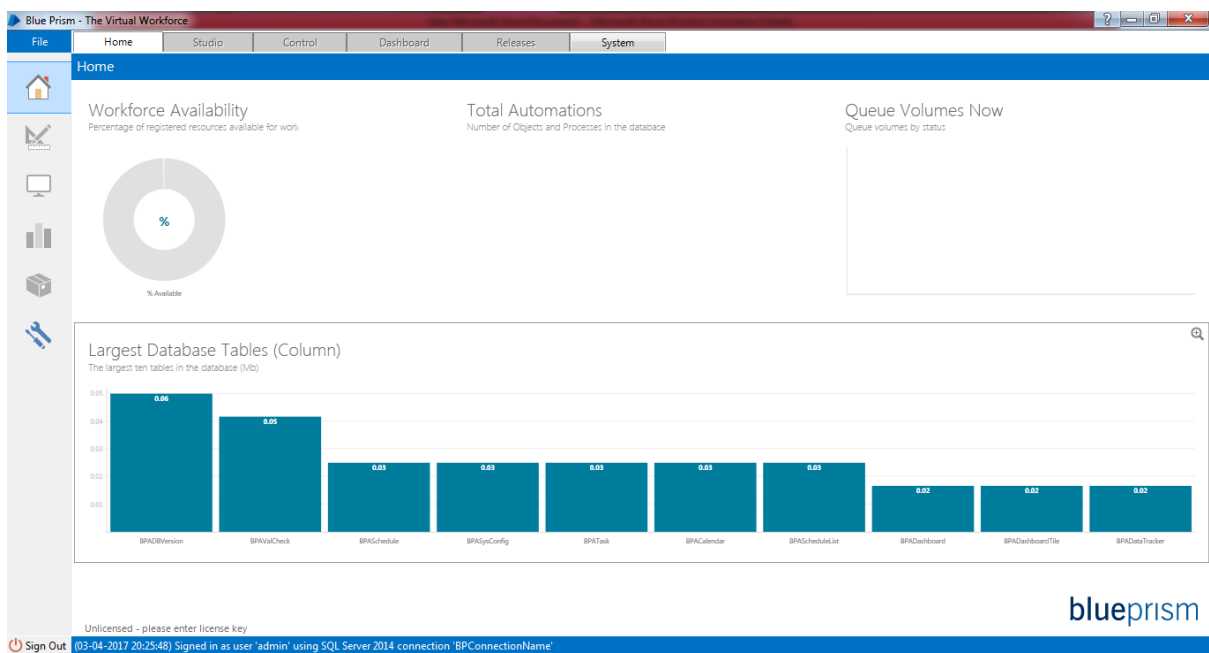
Blue Prism - The Virtual Workforce

File

Home | Studio | Control | Dashboard | Releases | System

Home

Workforce Availability
Percentage of registered resources available for work

%

% Available

Total Automations
Number of Objects and Processes in the database

Queue Volumes Now
Queue volumes by status

Largest Database Tables (Column)
The largest ten tables in the database (Mb)

0.05
0.04
0.03
0.02
0.01

| BPADBVersion | BPAValCheck | BPASchedule | BPASysConfig | BPATask | BPACalendar | BPAScheduleList | BPADashboard | BPADashboardTile | BPADataTracker |
|---|---|---|---|---|---|---|---|---|---|
| 0.06 | 0.05 | 0.03 | 0.03 | 0.03 | 0.03 | 0.03 | 0.02 | 0.02 | 0.02 |

Unlicensed - please enter license key

blueprism

Sign Out (03-04-2017 20:25:48) Signed in as user 'admin' using SQL Server 2014 connection 'BPConnectionName'